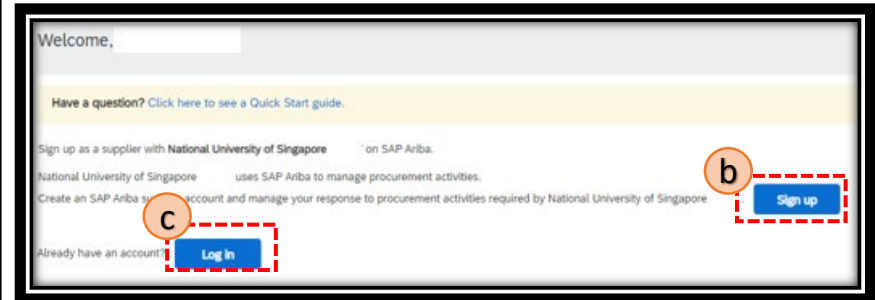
Welcome,

Have a question? Click here to see a Quick Start guide.

Sign up as a supplier with National University of Singapore ' on SAP Ariba.

National University of Singapore uses SAP Ariba to manage procurement activities.

Create an SAP Ariba s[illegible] account and manage your response to procurement activities required by National University of Singapore

b

Sign up

c

Already have an account?

Log in